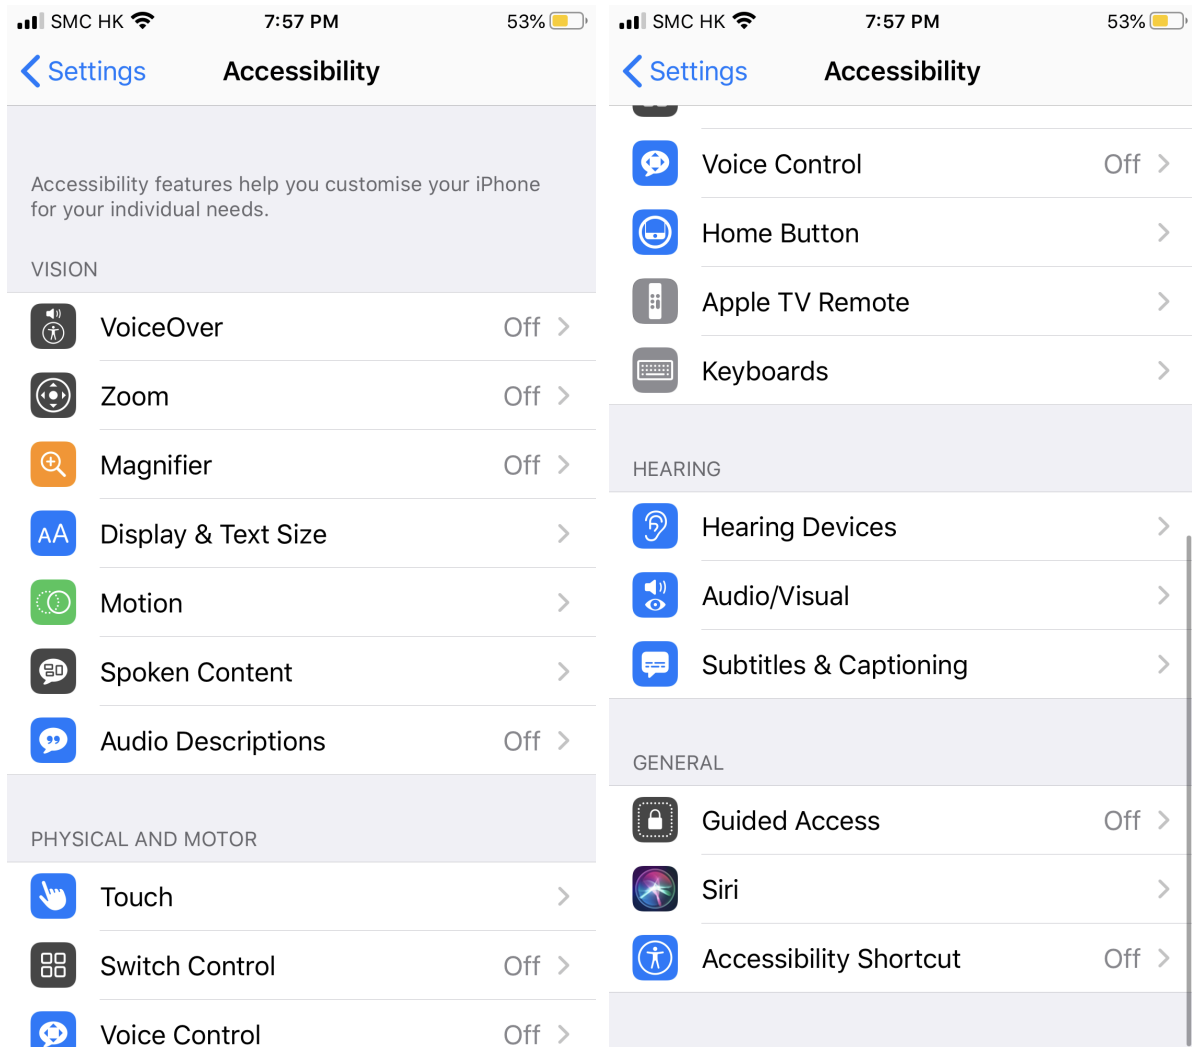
SMC HK 7:57 PM 53%

Settings Accessibility

Accessibility features help you customise your iPhone for your individual needs.

VISION

VoiceOver Off

Zoom Off

Magnifier Off

AA Display & Text Size

Motion

Spoken Content

Audio Descriptions Off

PHYSICAL AND MOTOR

Touch

Switch Control Off

Voice Control Off

SMC HK 7:57 PM 53%

Settings Accessibility

Voice Control Off

Home Button

Apple TV Remote

Keyboards

HEARING

Hearing Devices

Audio/Visual

Subtitles & Captioning

GENERAL

Guided Access Off

Siri

Accessibility Shortcut Off